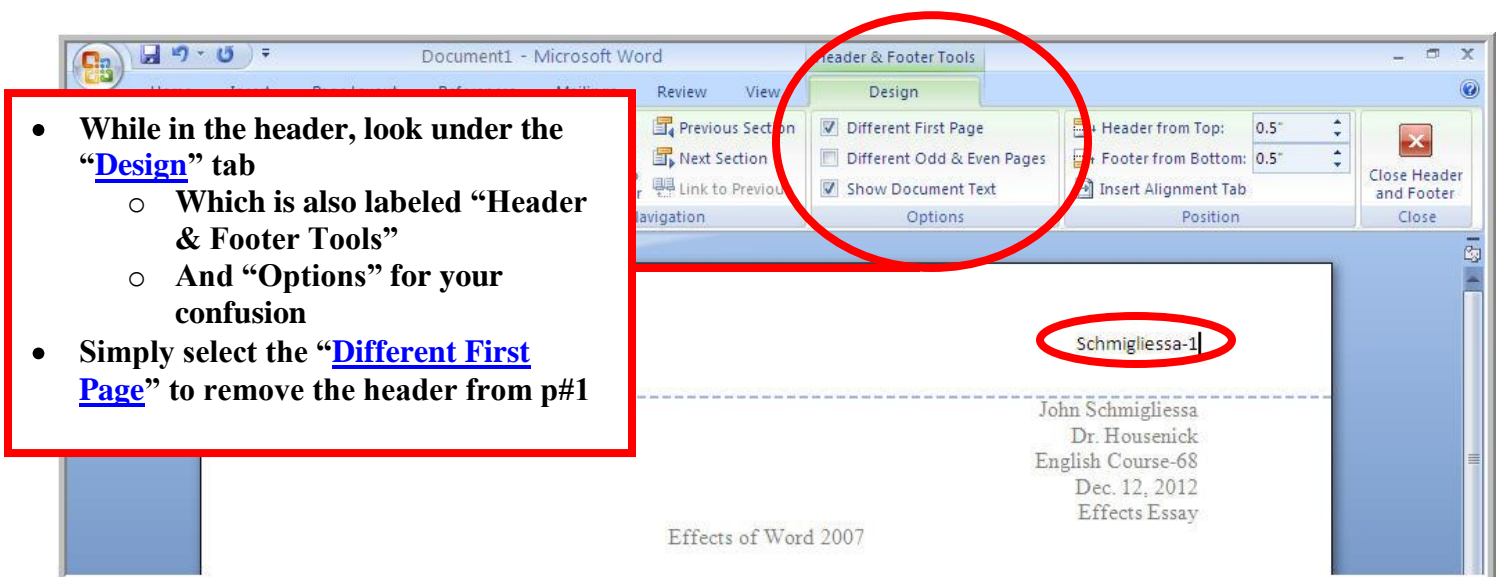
Document1 - Microsoft Word

eader & Footer Tools

Review View Design

- While in the header, look under the "Design" tab
    - Which is also labeled "Header & Footer Tools"
    - And "Options" for your confusion
- Simply select the "Different First Page" to remove the header from p#1

Previous Section
Next Section
Link to Previou
avigation

Different First Page
Different Odd & Even Pages
Show Document Text
Options

Header from Top: 0.5"
Footer from Bottom: 0.5"
Insert Alignment Tab
Position

Close Header and Footer
Close

Schmigliessa-1

John Schmigliessa
Dr. Housenick
English Course-68
Dec. 12, 2012
Effects Essay

Effects of Word 2007